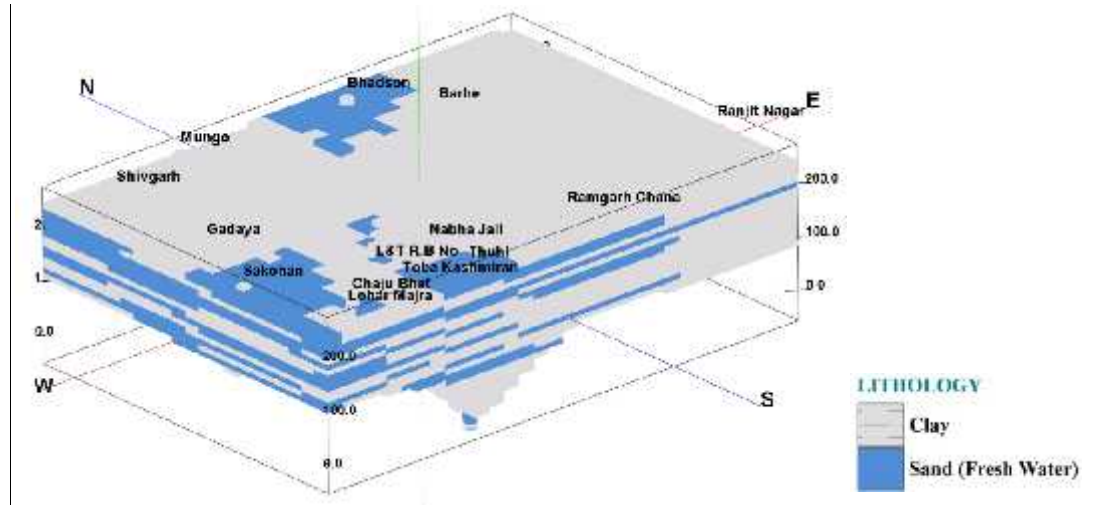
N

E

W

S

Bhadson

Barhe

Ranjit Nagar

Mungo

Shivgarh

Ramgarh Chhina

Gadaya

Nabha Jail

L&T R.B No. Thuhi

Toba Kashmiran

Sakonan

Chaju Bhat

Lohar Majra

200.0

100.0

0.0

2

1.

0.0

200.0

100.0

0.0

LITHOLOGY

Clay

Sand (Fresh Water)